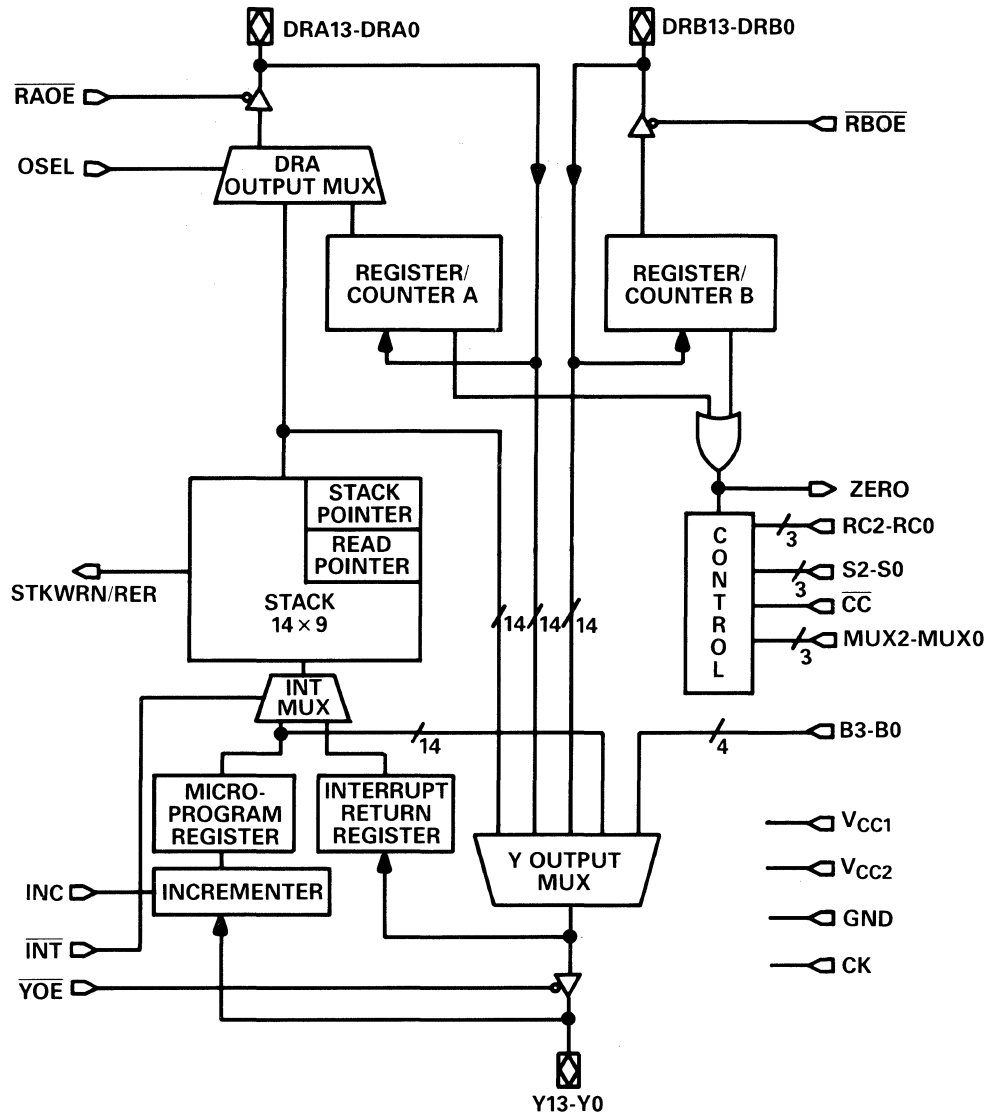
DRA13-DRA0

DRB13-DRB0

$\overline{RAOE}$

OSEL

DRA OUTPUT MUX

$\overline{RBOE}$

REGISTER/ COUNTER A

REGISTER/ COUNTER B

ZERO

STACK POINTER

READ POINTER

STACK $14 \times 9$

STKWRN/RER

C O N T R O L

RC2-RC0

3

S2-S0

3

$\overline{CC}$

MUX2-MUX0

3

14 14 14

INT MUX

14

B3-B0

4

MICRO-PROGRAM REGISTER

INTERRUPT RETURN REGISTER

Y OUTPUT MUX

$V_{CC1}$

$V_{CC2}$

GND

CK

INC

INCREMENTER

$\overline{INT}$

$\overline{YOE}$

Y13-Y0